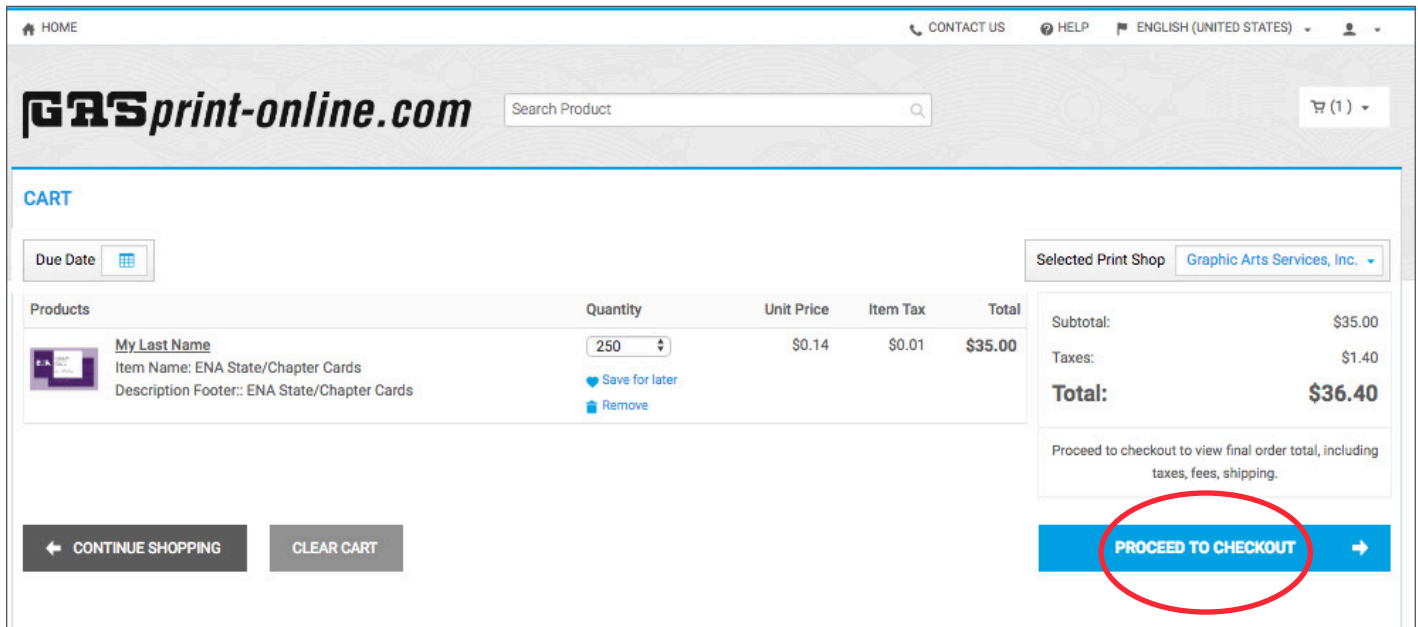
HOME

CONTACT US   HELP   ENGLISH (UNITED STATES)

GASprint-online.com

Search Product

(1)

CART

Due Date

Selected Print Shop   Graphic Arts Services, Inc.

| Products | Quantity | Unit Price | Item Tax | Total |
|---|---|---|---|---|
| My Last Name<br>Item Name: ENA State/Chapter Cards<br>Description Footer:: ENA State/Chapter Cards | 250<br>Save for later<br>Remove | \$0.14 | \$0.01 | \$35.00 |

Subtotal: \$35.00

Taxes: \$1.40

Total: \$36.40

Proceed to checkout to view final order total, including taxes, fees, shipping.

CONTINUE SHOPPING

CLEAR CART

PROCEED TO CHECKOUT